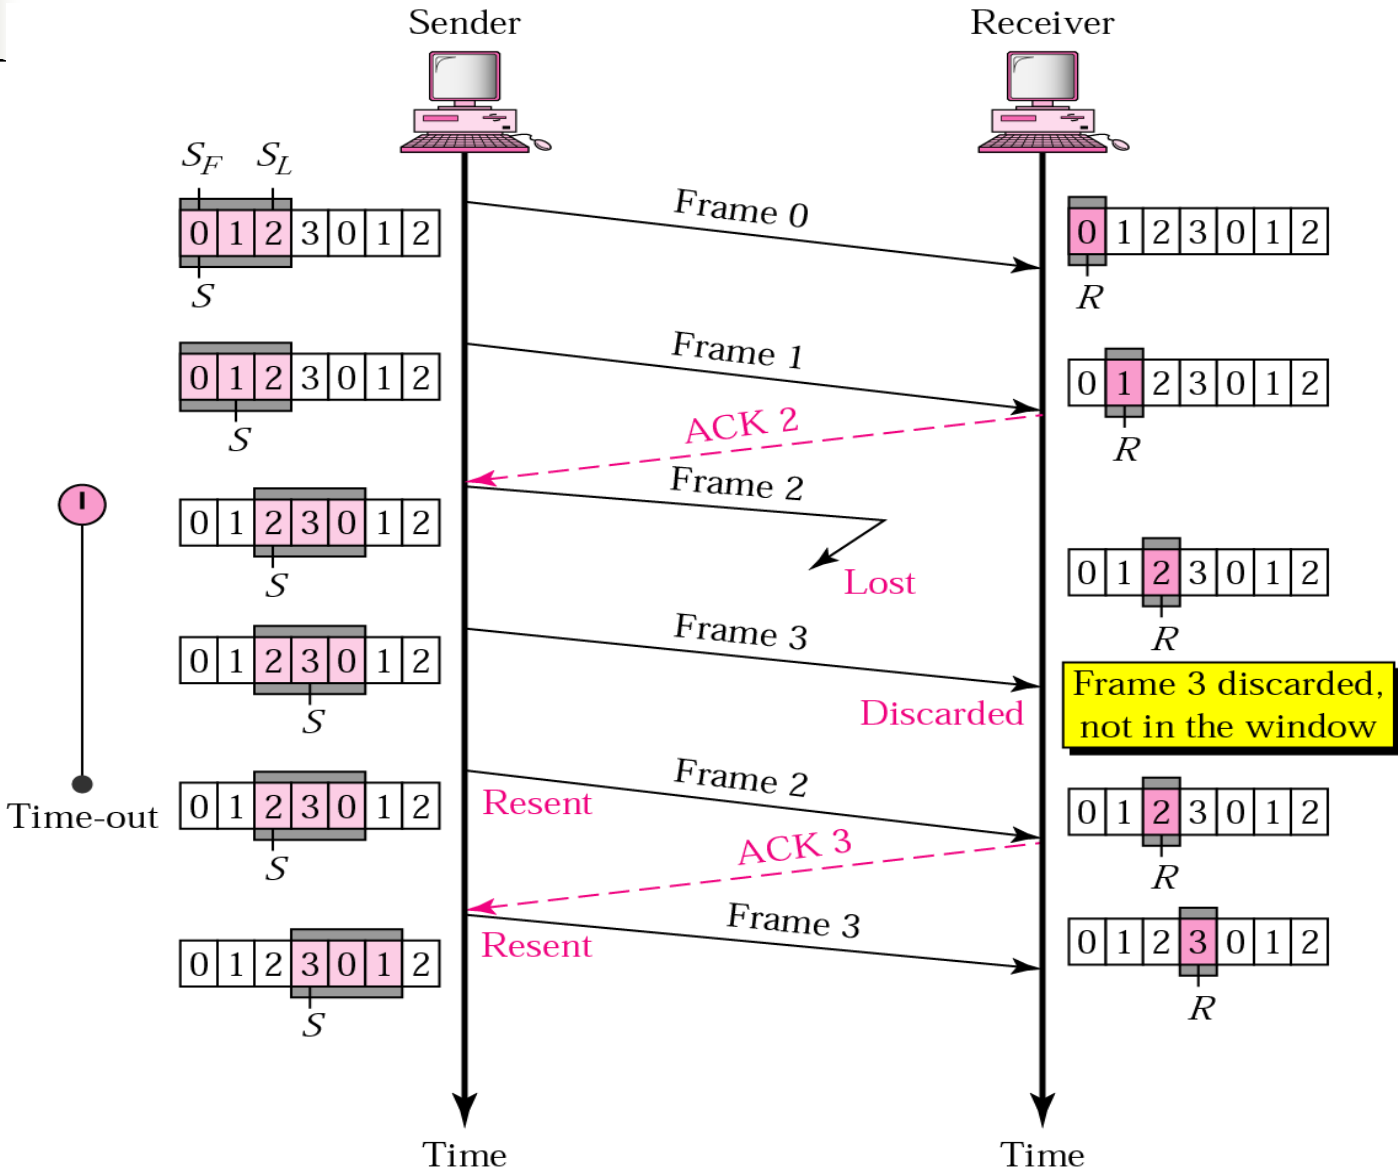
Sender

Receiver

$S_F$ $S_L$

| 0 | 1 | 2 | 3 | 0 | 1 | 2 |
|---|---|---|---|---|---|---|

$S$

Frame 0

| 0 | 1 | 2 | 3 | 0 | 1 | 2 |
|---|---|---|---|---|---|---|

$R$

| 0 | 1 | 2 | 3 | 0 | 1 | 2 |
|---|---|---|---|---|---|---|

$S$

Frame 1

| 0 | 1 | 2 | 3 | 0 | 1 | 2 |
|---|---|---|---|---|---|---|

$R$

ACK 2

Frame 2

| 0 | 1 | 2 | 3 | 0 | 1 | 2 |
|---|---|---|---|---|---|---|

$S$

Lost

| 0 | 1 | 2 | 3 | 0 | 1 | 2 |
|---|---|---|---|---|---|---|

$R$

| 0 | 1 | 2 | 3 | 0 | 1 | 2 |
|---|---|---|---|---|---|---|

$S$

Frame 3

Discarded

Frame 3 discarded, not in the window

Time-out

| 0 | 1 | 2 | 3 | 0 | 1 | 2 |
|---|---|---|---|---|---|---|

$S$

Resent

Frame 2

| 0 | 1 | 2 | 3 | 0 | 1 | 2 |
|---|---|---|---|---|---|---|

$R$

ACK 3

| 0 | 1 | 2 | 3 | 0 | 1 | 2 |
|---|---|---|---|---|---|---|

$S$

Resent

Frame 3

| 0 | 1 | 2 | 3 | 0 | 1 | 2 |
|---|---|---|---|---|---|---|

$R$

Time

Time